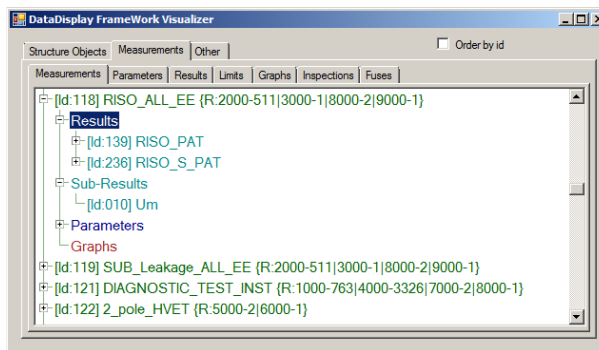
DataDisplay FrameWork Visualizer

Structure Objects | Measurements | Other

Order by id

Measurements | Parameters | Results | Limits | Graphs | Inspections | Fuses

[Id:118] RISO_ALL_EE {R:2000-511|3000-1|8000-2|9000-1}
Results
[Id:139] RISO_PAT
[Id:236] RISO_S_PAT
Sub-Results
[Id:010] Um
Parameters
Graphs
[Id:119] SUB_Leakage_ALL_EE {R:2000-511|3000-1|8000-2|9000-1}
[Id:121] DIAGNOSTIC_TEST_INST {R:1000-763|4000-3326|7000-2|8000-1}
[Id:122] 2_pole_HVET {R:5000-2|6000-1}